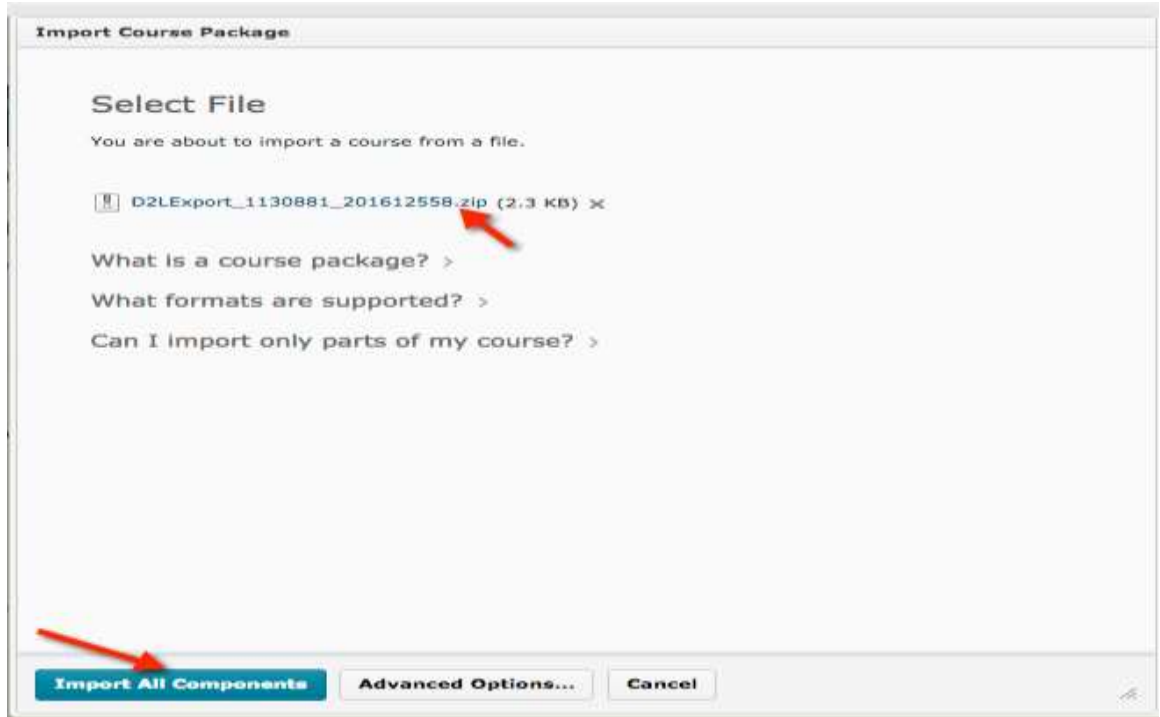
Import Course Package

Select File

You are about to import a course from a file.

D2LExport_1130881_201612558.zip (2.3 KB) ×

What is a course package? >

What formats are supported? >

Can I import only parts of my course? >

Import All Components

Advanced Options...

Cancel